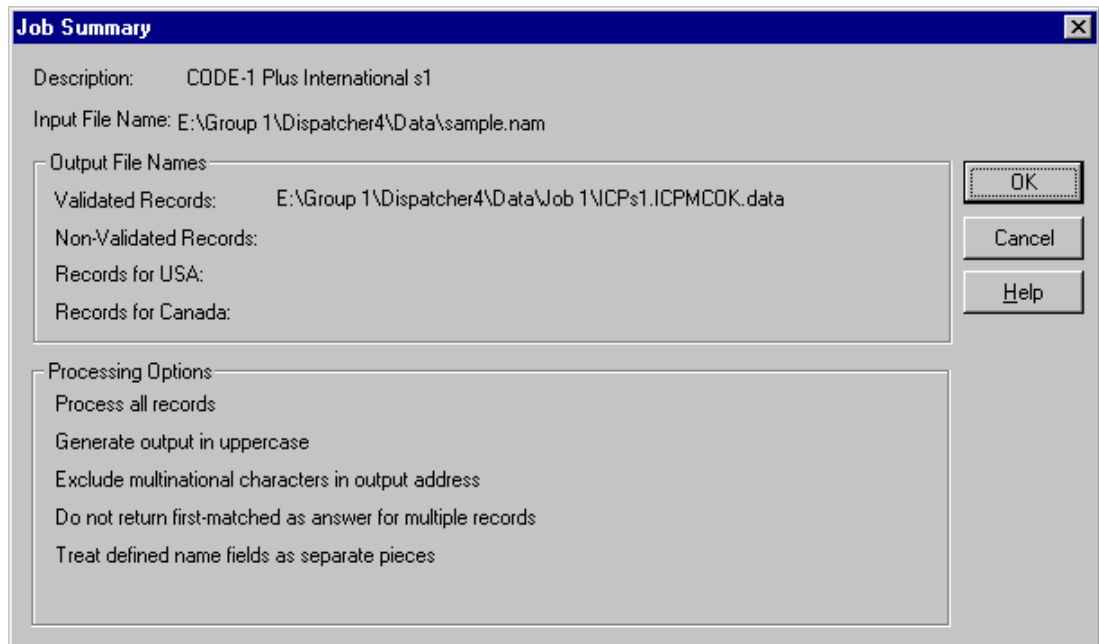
Job Summary

Description: CODE-1 Plus International s1

Input File Name: E:\Group 1\Dispatcher4\Data\sample.nam

Output File Names

Validated Records: E:\Group 1\Dispatcher4\Data\Job 1\ICPs1.ICPMCOK.data

Non-Validated Records:

Records for USA:

Records for Canada:

OK

Cancel

Help

Processing Options

Process all records

Generate output in uppercase

Exclude multinational characters in output address

Do not return first-matched as answer for multiple records

Treat defined name fields as separate pieces